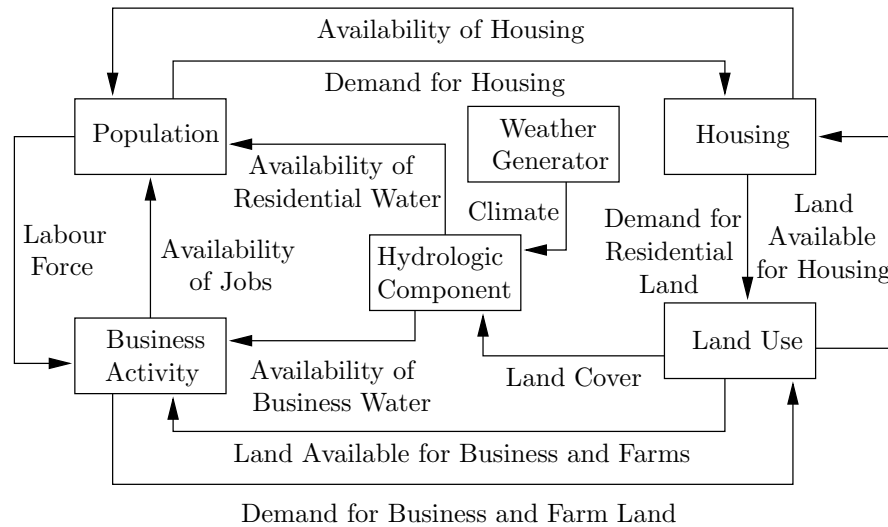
Availability of Housing

Demand for Housing

Population

Weather Generator

Housing

Availability of Residential Water

Climate

Demand for Residential Land

Land Available for Housing

Labour Force

Availability of Jobs

Hydrologic Component

Business Activity

Land Use

Availability of Business Water

Land Cover

Land Available for Business and Farms

Demand for Business and Farm Land